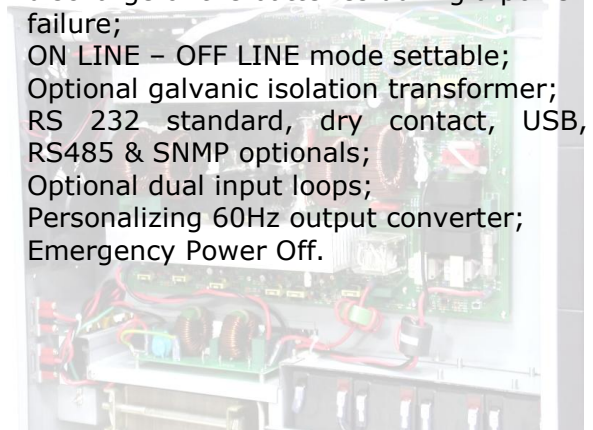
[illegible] failure;
ON LINE – OFF LINE mode settable;
Optional galvanic isolation transformer;
RS 232 standard, dry contact, USB, RS485 & SNMP optionals;
Optional dual input loops;
Personalizing 60Hz output converter;
Emergency Power Off.